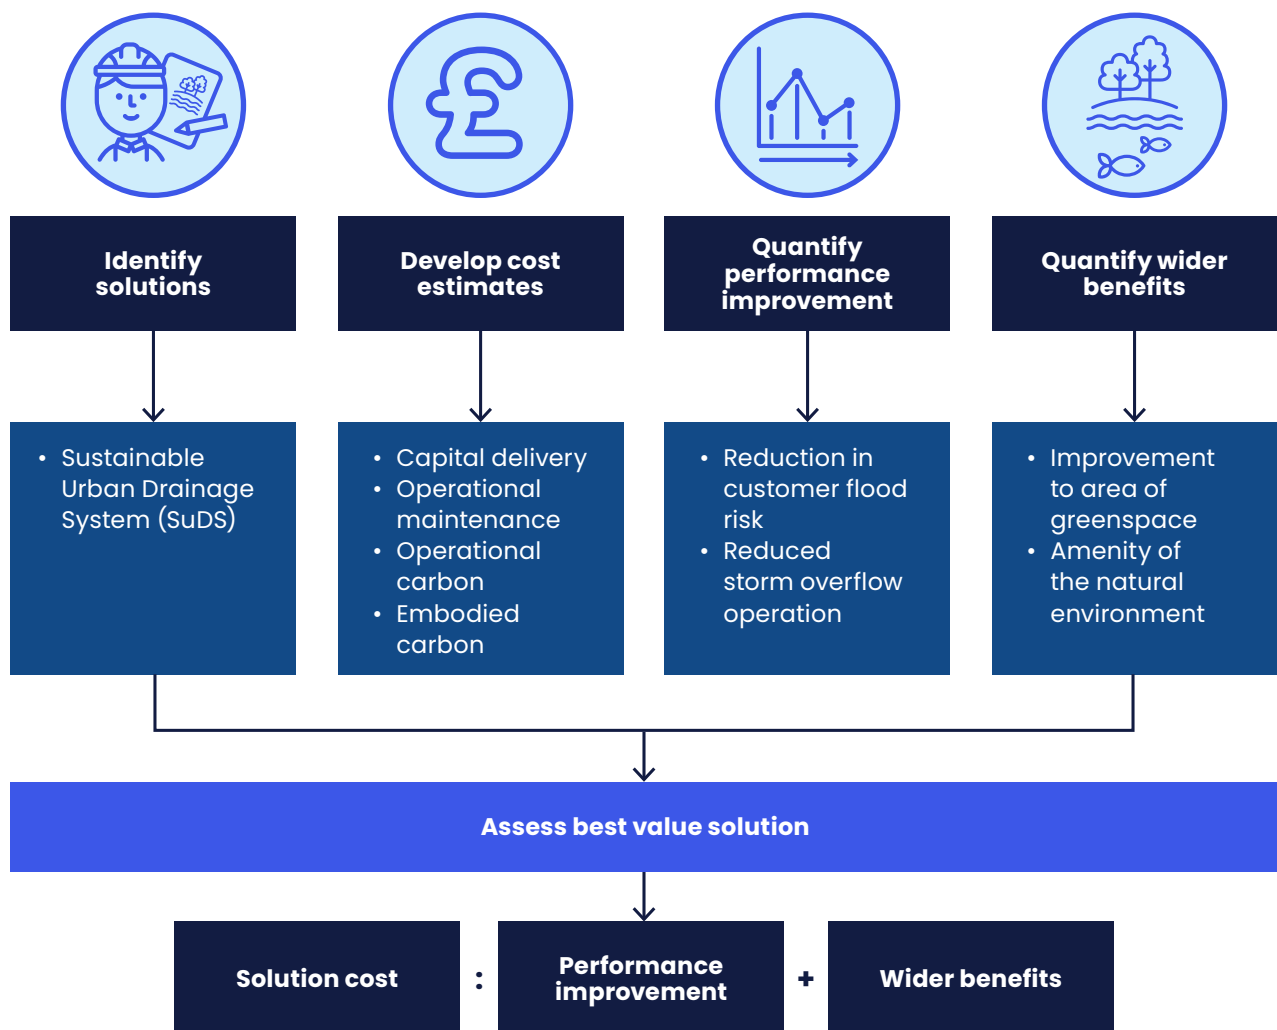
Identify solutions

Develop cost estimates

Quantify performance improvement

Quantify wider benefits

• Sustainable Urban Drainage System (SuDS)

• Capital delivery
• Operational maintenance
• Operational carbon
• Embodied carbon

• Reduction in customer flood risk
• Reduced storm overflow operation

• Improvement to area of greenspace
• Amenity of the natural environment

Assess best value solution

Solution cost : Performance improvement + Wider benefits